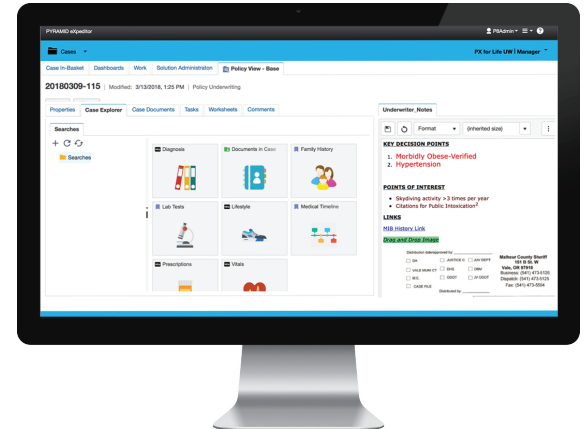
PYRAMID eXpeditor

PSAdmin

Cases

PX for Life UW | Manager

Case In-Basket | Dashboards | Work | Solution Administration | Policy View - Base

20180309-115 | Modified: 3/13/2018, 1:25 PM | Policy Underwriting

Properties | Case Explorer | Case Documents | Tasks | Worksheets | Comments

Searches

Searches

Diagnosis | Documents in Case | Family History

Lab Tests | Lifestyle | Medical Timeline

Prescriptions | Vitals

Underwriter_Notes

Format | (inherited size)

KEY DECISION POINTS

1. Morbidly Obese-Verified
2. Hypertension

POINTS OF INTEREST

- Skydiving activity >3 times per year
- Citations for Public Intoxication$^2$

LINKS

MIB History Link

Drag and Drop Image

Distribution date/approved by:

Malheur County Sheriff
151 B St. W
Vale, OR 97918
Business: (541) 473-5126
Dispatch: (541) 473-5125
Fax: (541) 473-5504

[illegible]